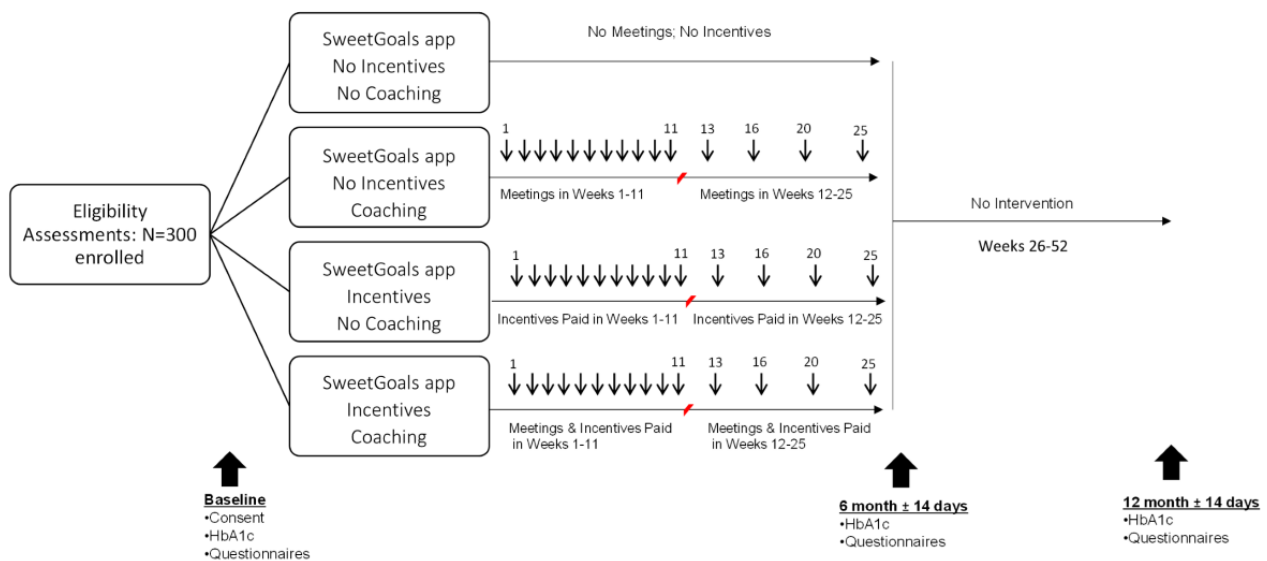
Eligibility Assessments: N=300 enrolled

SweetGoals app
No Incentives
No Coaching

No Meetings; No Incentives

SweetGoals app
No Incentives
Coaching

1 11 13 16 20 25

Meetings in Weeks 1-11 Meetings in Weeks 12-25

SweetGoals app
Incentives
No Coaching

1 11 13 16 20 25

Incentives Paid in Weeks 1-11 Incentives Paid in Weeks 12-25

SweetGoals app
Incentives
Coaching

1 11 13 16 20 25

Meetings & Incentives Paid in Weeks 1-11 Meetings & Incentives Paid in Weeks 12-25

No Intervention

Weeks 26-52

Baseline
•Consent
•HbA1c
•Questionnaires

6 month ± 14 days
•HbA1c
•Questionnaires

12 month ± 14 days
•HbA1c
•Questionnaires